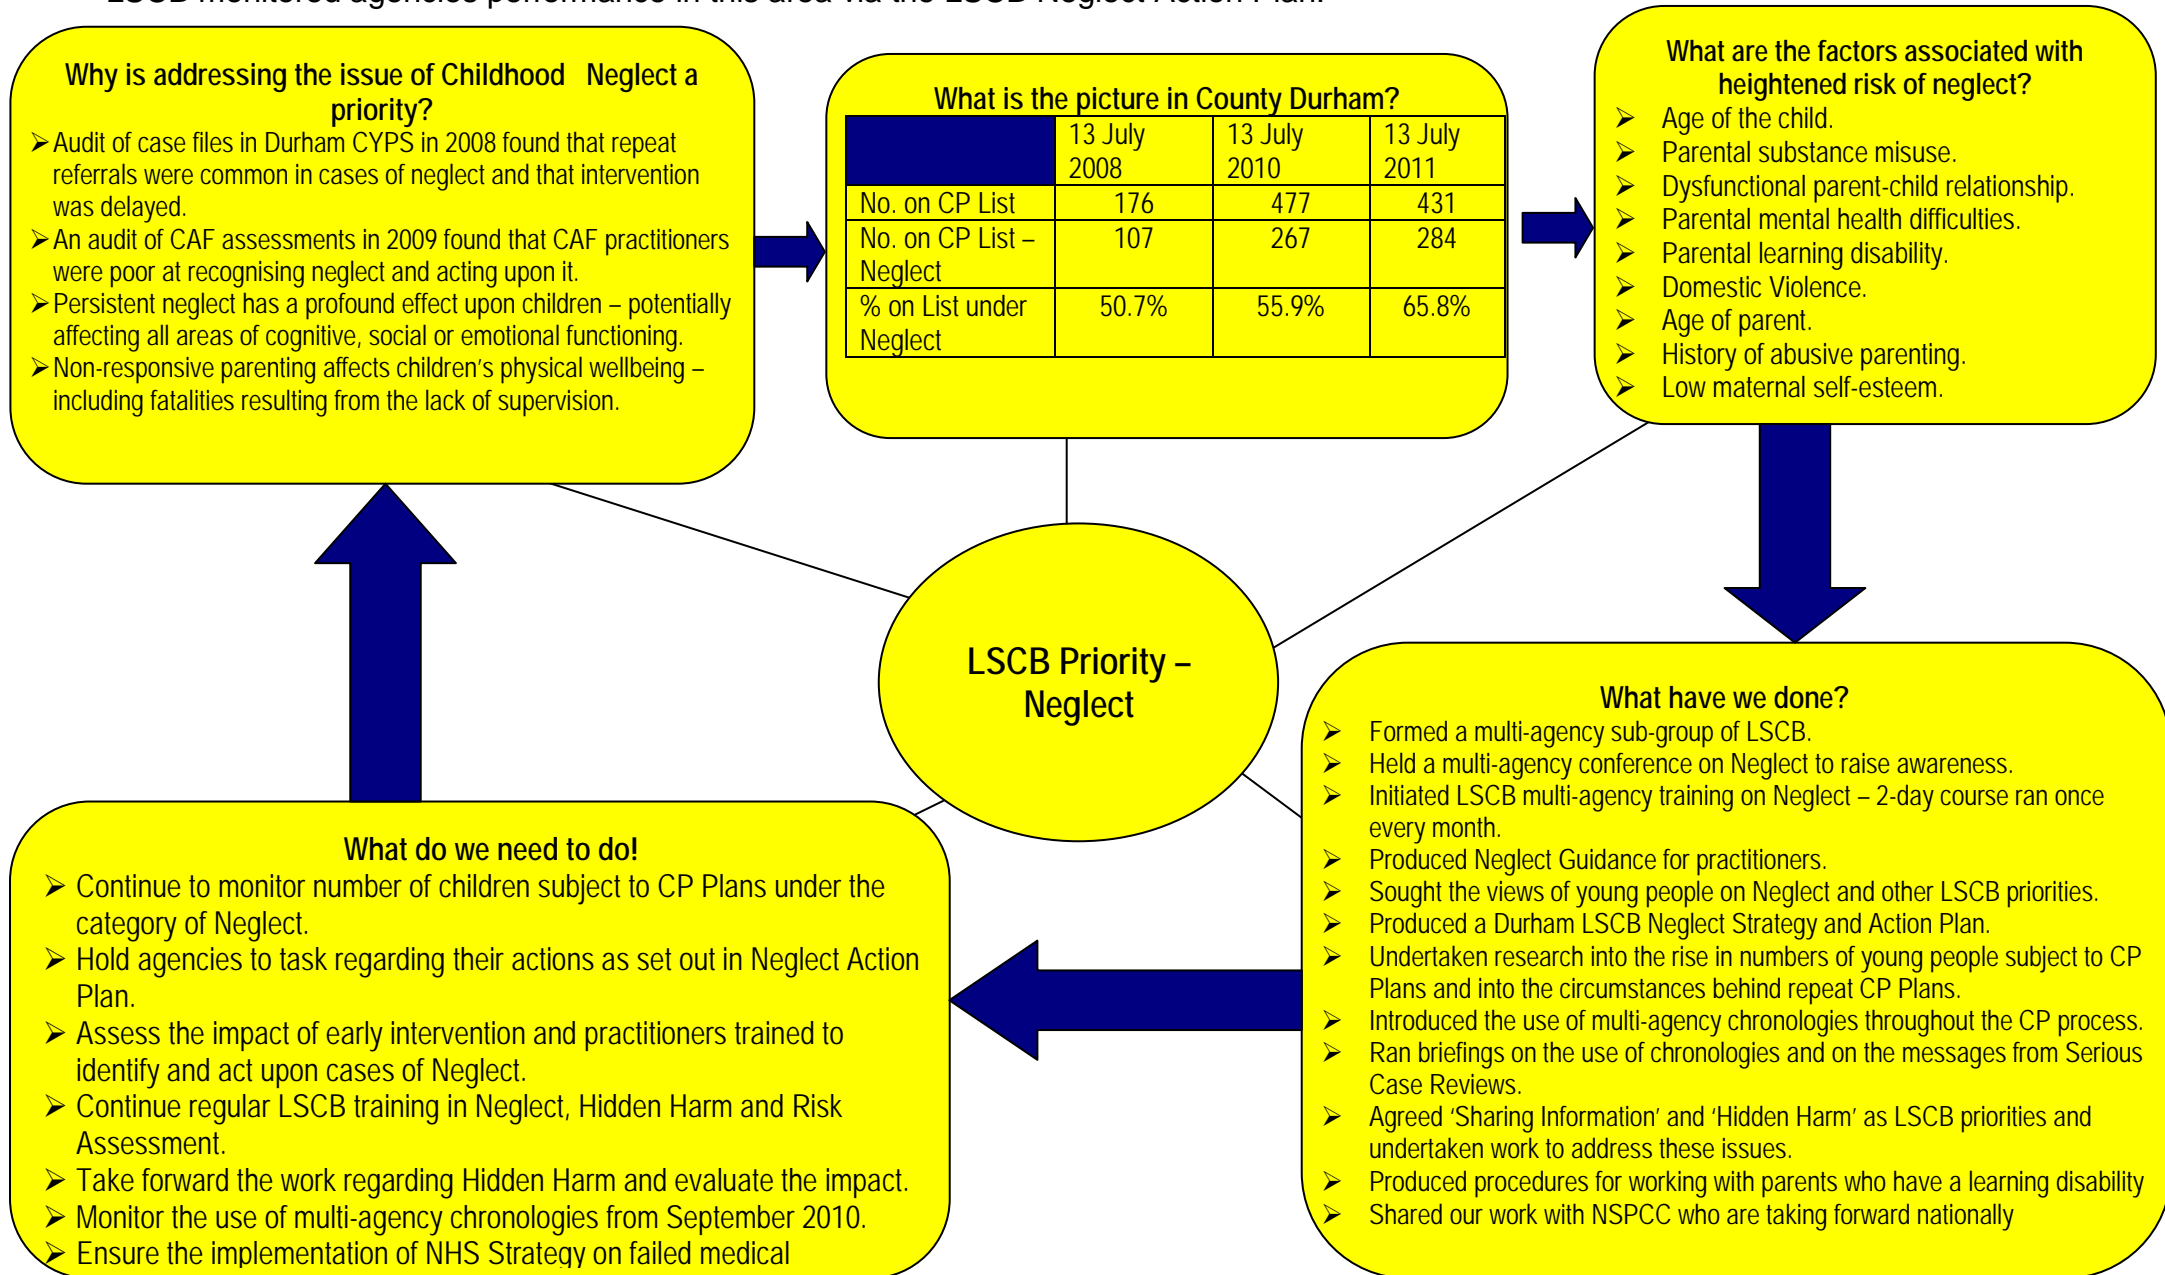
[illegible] monitored agencies performance in this area via the LSCB Neglect Action Plan.

**Why is addressing the issue of Childhood Neglect a priority?**

- Audit of case files in Durham CYPS in 2008 found that repeat referrals were common in cases of neglect and that intervention was delayed.
- An audit of CAF assessments in 2009 found that CAF practitioners were poor at recognising neglect and acting upon it.
- Persistent neglect has a profound effect upon children – potentially affecting all areas of cognitive, social or emotional functioning.
- Non-responsive parenting affects children's physical wellbeing – including fatalities resulting from the lack of supervision.

**What is the picture in County Durham?**

| | 13 July 2008 | 13 July 2010 | 13 July 2011 |
|---|---|---|---|
| No. on CP List | 176 | 477 | 431 |
| No. on CP List – Neglect | 107 | 267 | 284 |
| % on List under Neglect | 50.7% | 55.9% | 65.8% |

**What are the factors associated with heightened risk of neglect?**

- Age of the child.
- Parental substance misuse.
- Dysfunctional parent-child relationship.
- Parental mental health difficulties.
- Parental learning disability.
- Domestic Violence.
- Age of parent.
- History of abusive parenting.
- Low maternal self-esteem.

**LSCB Priority – Neglect**

**What have we done?**

- Formed a multi-agency sub-group of LSCB.
- Held a multi-agency conference on Neglect to raise awareness.
- Initiated LSCB multi-agency training on Neglect – 2-day course ran once every month.
- Produced Neglect Guidance for practitioners.
- Sought the views of young people on Neglect and other LSCB priorities.
- Produced a Durham LSCB Neglect Strategy and Action Plan.
- Undertaken research into the rise in numbers of young people subject to CP Plans and into the circumstances behind repeat CP Plans.
- Introduced the use of multi-agency chronologies throughout the CP process.
- Ran briefings on the use of chronologies and on the messages from Serious Case Reviews.
- Agreed 'Sharing Information' and 'Hidden Harm' as LSCB priorities and undertaken work to address these issues.
- Produced procedures for working with parents who have a learning disability
- Shared our work with NSPCC who are taking forward nationally

**What do we need to do!**

- Continue to monitor number of children subject to CP Plans under the category of Neglect.
- Hold agencies to task regarding their actions as set out in Neglect Action Plan.
- Assess the impact of early intervention and practitioners trained to identify and act upon cases of Neglect.
- Continue regular LSCB training in Neglect, Hidden Harm and Risk Assessment.
- Take forward the work regarding Hidden Harm and evaluate the impact.
- Monitor the use of multi-agency chronologies from September 2010.
- Ensure the implementation of NHS Strategy on failed medical